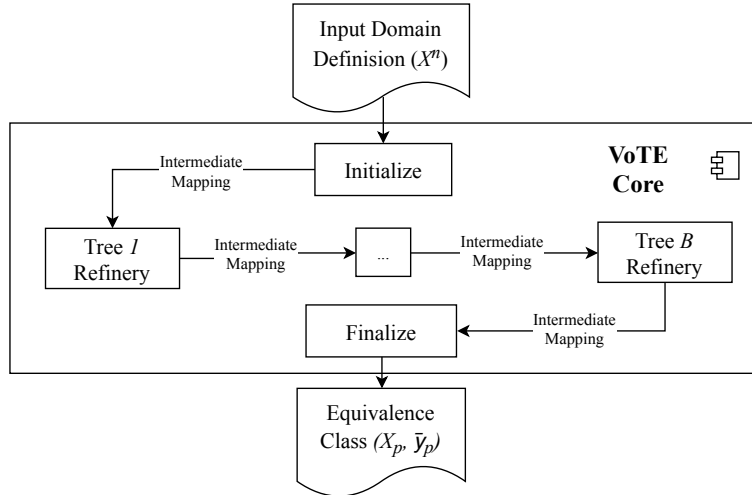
Input Domain Definision ($X^n$)

VoTE Core

Intermediate Mapping

Initialize

Tree $1$ Refinery

Intermediate Mapping

...

Intermediate Mapping

Tree $B$ Refinery

Finalize

Intermediate Mapping

Equivalence Class $(X_p, \bar{y}_p)$